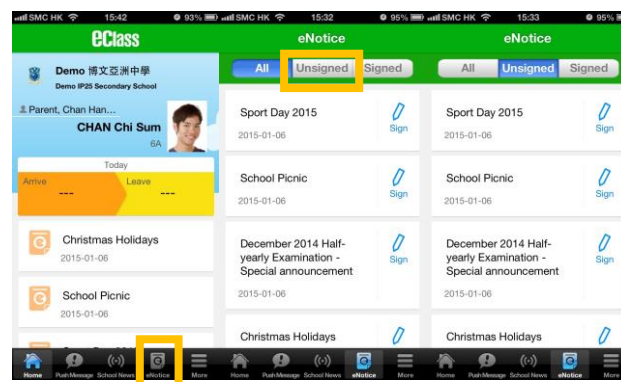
SMC HK 15:42 93%

eClass

Demo 博文亞洲中學
Demo IP25 Secondary School

Parent, Chan Han...
CHAN Chi Sum
6A

Today
Arrive ---
Leave ---

Christmas Holidays
2015-01-06

School Picnic
2015-01-06

Home Push Message School News eNotice More

SMC HK 15:32 95%

eNotice

All Unsigned Signed

Sport Day 2015
2015-01-06
Sign

School Picnic
2015-01-06
Sign

December 2014 Half-yearly Examination - Special announcement
2015-01-06
Sign

Christmas Holidays

Home Push Message School News eNotice More

SMC HK 15:33 95%

eNotice

All Unsigned Signed

Sport Day 2015
2015-01-06
Sign

School Picnic
2015-01-06
Sign

December 2014 Half-yearly Examination - Special announcement
2015-01-06
Sign

Christmas Holidays

Home Push Message School News eNotice More